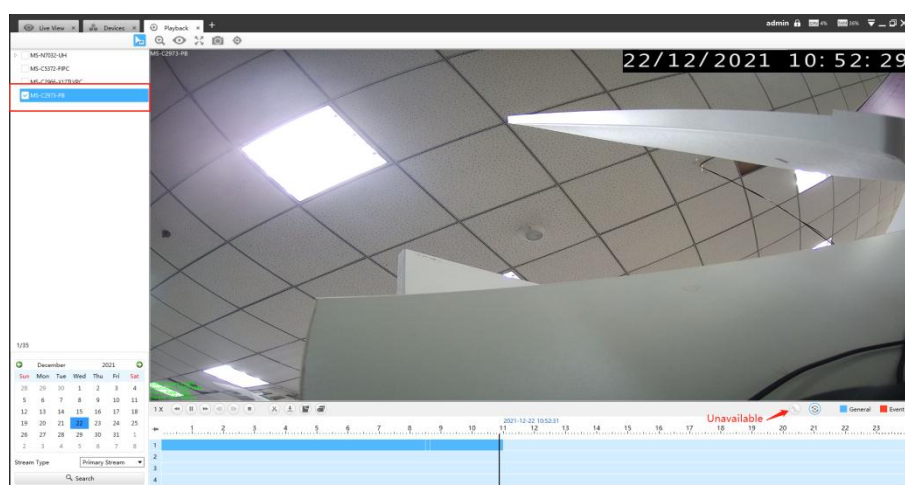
Live View × Devices × Playback × +

admin 4% 36%

MS-N7032-UH
MS-C5372-PIPC
MS-C2966-X12TRVPC
MS-C2973-PB

1/35

December 2021

| Sun | Mon | Tue | Wed | Thu | Fri | Sat |
|---|---|---|---|---|---|---|
| 28 | 29 | 30 | 1 | 2 | 3 | 4 |
| 5 | 6 | 7 | 8 | 9 | 10 | 11 |
| 12 | 13 | 14 | 15 | 16 | 17 | 18 |
| 19 | 20 | 21 | 22 | 23 | 24 | 25 |
| 26 | 27 | 28 | 29 | 30 | 31 | 1 |
| 2 | 3 | 4 | 5 | 6 | 7 | 8 |

Stream Type Primary Stream

Search

MS-C2973-PB

22/12/2021 10:52:29

1X

2021-12-22 10:52:31

Unavailable

General Event

1 2 3 4 5 6 7 8 9 10 11 12 13 14 15 16 17 18 19 20 21 22 23

1
2
3
4